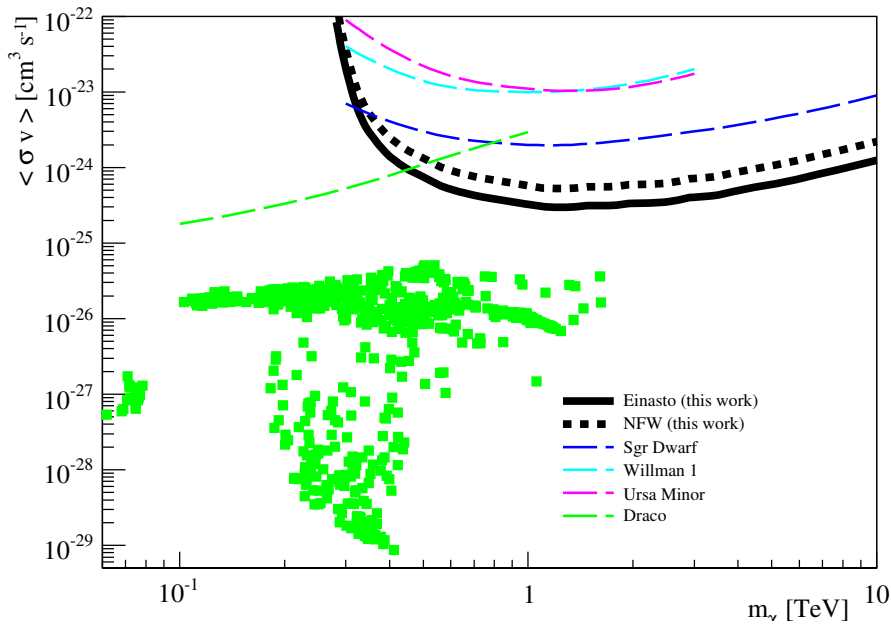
$10^{-22}$
$10^{-23}$
$10^{-24}$
$10^{-25}$
$10^{-26}$
$10^{-27}$
$10^{-28}$
$10^{-29}$
$< \sigma v >$ [$cm^3 s^{-1}$]
$10^{-1}$
1
10
$m_\chi$ [TeV]
Einasto (this work)
NFW (this work)
Sgr Dwarf
Willman 1
Ursa Minor
Draco